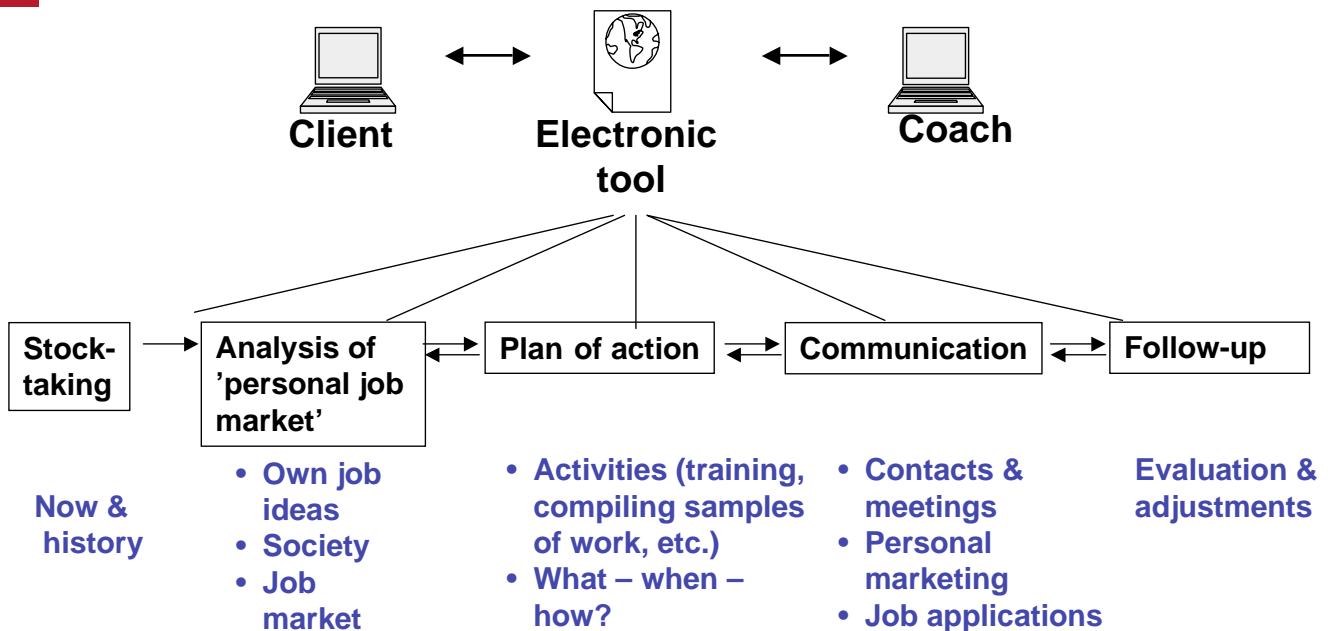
Client

Electronic tool

Coach

Stocktaking

Analysis of 'personal job market'

Plan of action

Communication

Follow-up

Now & history

• Own job ideas
• Society
• Job market

• Activities (training, compiling samples of work, etc.)
• What – when – how?

• Contacts & meetings
• Personal marketing
• Job applications

Evaluation & adjustments